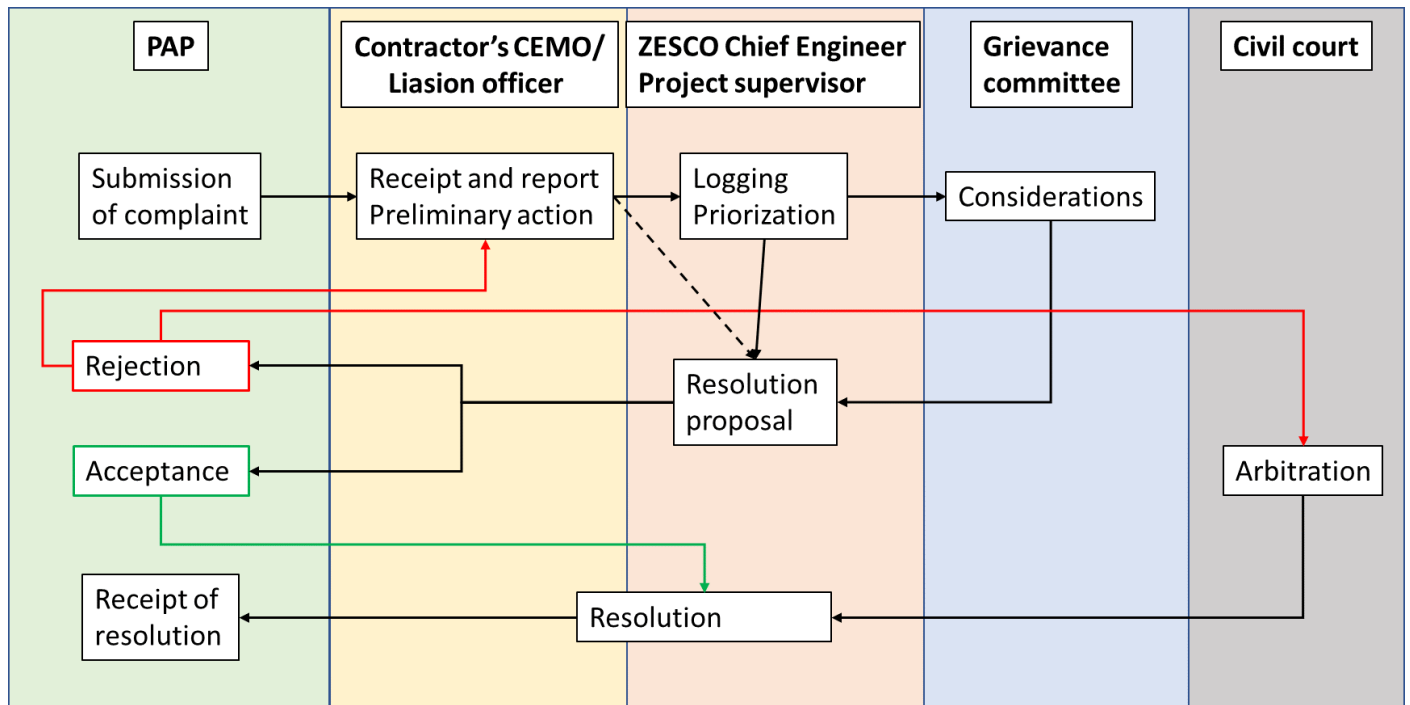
PAP

Contractor's CEMO/ Liasion officer

ZESCO Chief Engineer Project supervisor

Grievance committee

Civil court

Submission of complaint

Receipt and report Preliminary action

Logging Priorization

Considerations

Rejection

Resolution proposal

Acceptance

Arbitration

Receipt of resolution

Resolution